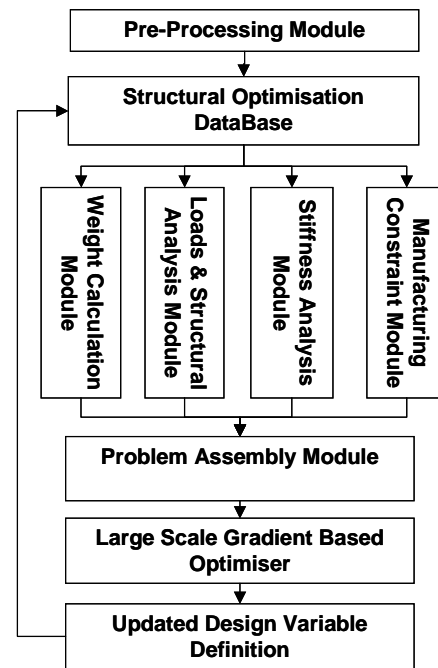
Pre-Processing Module

Structural Optimisation DataBase

Weight Calculation Module

Loads & Structural Analysis Module

Stiffness Analysis Module

Manufacturing Constraint Module

Problem Assembly Module

Large Scale Gradient Based Optimiser

Updated Design Variable Definition